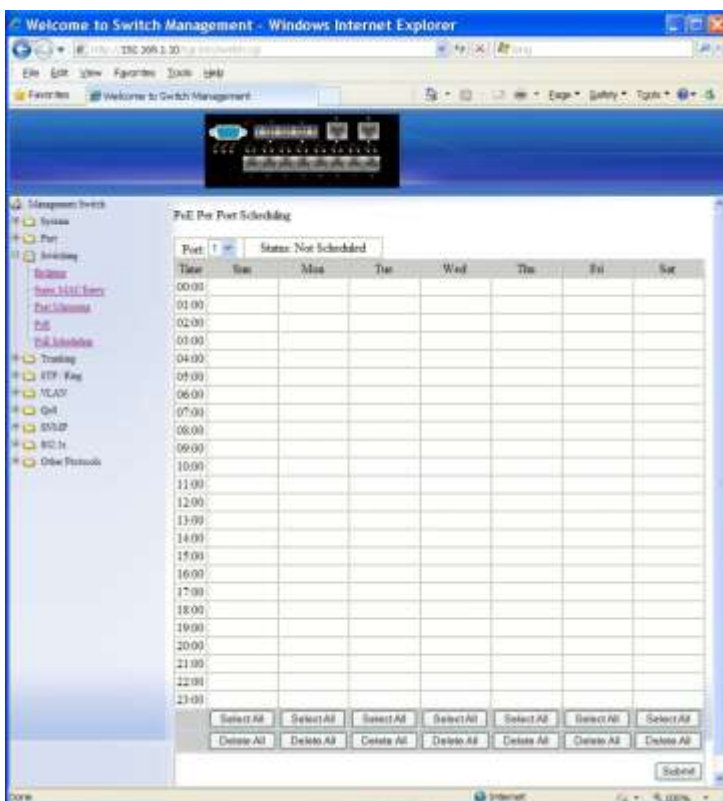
Welcome to Switch Management - Windows Internet Explorer

http://192.168.1.10/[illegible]

File Edit View Favorites Tools Help

Favorites | Welcome to Switch Management

Page ▾ Safety ▾ Tools ▾

Management Switch
System
Port
Switching
Bridging
Static MAC Entry
Port Mirroring
PoE
PoE Scheduling
Trunking
STP / Ring
VLAN
QoS
IGMP
802.1x
Other Protocols

PoE Per Port Scheduling

Port: 1 | Status: Not Scheduled

| Time | Sun | Mon | Tue | Wed | Thu | Fri | Sat |
|---|---|---|---|---|---|---|---|
| 00:00 | | | | | | | |
| 01:00 | | | | | | | |
| 02:00 | | | | | | | |
| 03:00 | | | | | | | |
| 04:00 | | | | | | | |
| 05:00 | | | | | | | |
| 06:00 | | | | | | | |
| 07:00 | | | | | | | |
| 08:00 | | | | | | | |
| 09:00 | | | | | | | |
| 10:00 | | | | | | | |
| 11:00 | | | | | | | |
| 12:00 | | | | | | | |
| 13:00 | | | | | | | |
| 14:00 | | | | | | | |
| 15:00 | | | | | | | |
| 16:00 | | | | | | | |
| 17:00 | | | | | | | |
| 18:00 | | | | | | | |
| 19:00 | | | | | | | |
| 20:00 | | | | | | | |
| 21:00 | | | | | | | |
| 22:00 | | | | | | | |
| 23:00 | | | | | | | |
| | Select All | Select All | Select All | Select All | Select All | Select All | Select All |
| | Delete All | Delete All | Delete All | Delete All | Delete All | Delete All | Delete All |

Submit

Done | Internet | 100%